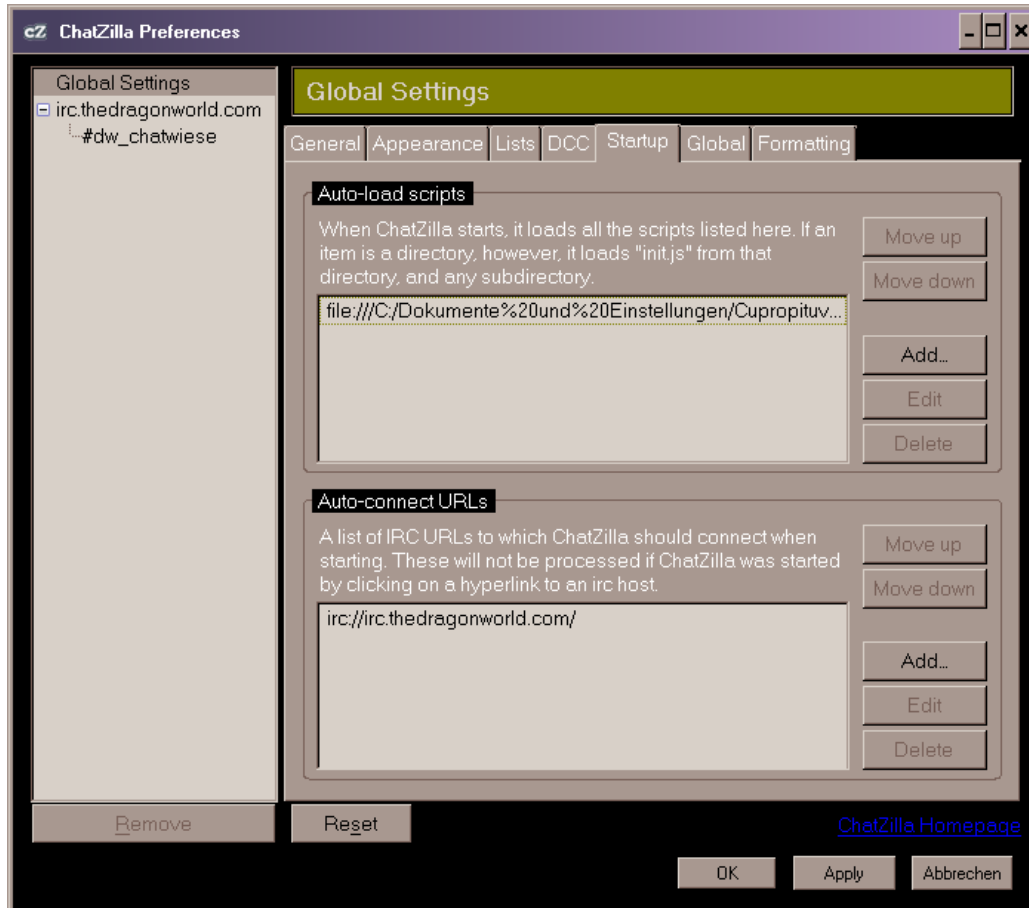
cZ ChatZilla Preferences

Global Settings
irc.thedragonworld.com
#dw_chatwiese

Global Settings

General | Appearance | Lists | DCC | Startup | Global | Formatting

Auto-load scripts

When ChatZilla starts, it loads all the scripts listed here. If an item is a directory, however, it loads "init.js" from that directory, and any subdirectory.

file:///C:/Dokumente%20und%20Einstellungen/Cupropituv...

Move up
Move down
Add...
Edit
Delete

Auto-connect URLs

A list of IRC URLs to which ChatZilla should connect when starting. These will not be processed if ChatZilla was started by clicking on a hyperlink to an irc host.

irc://irc.thedragonworld.com/

Move up
Move down
Add...
Edit
Delete

Remove
Reset
ChatZilla Homepage
OK
Apply
Abbrechen